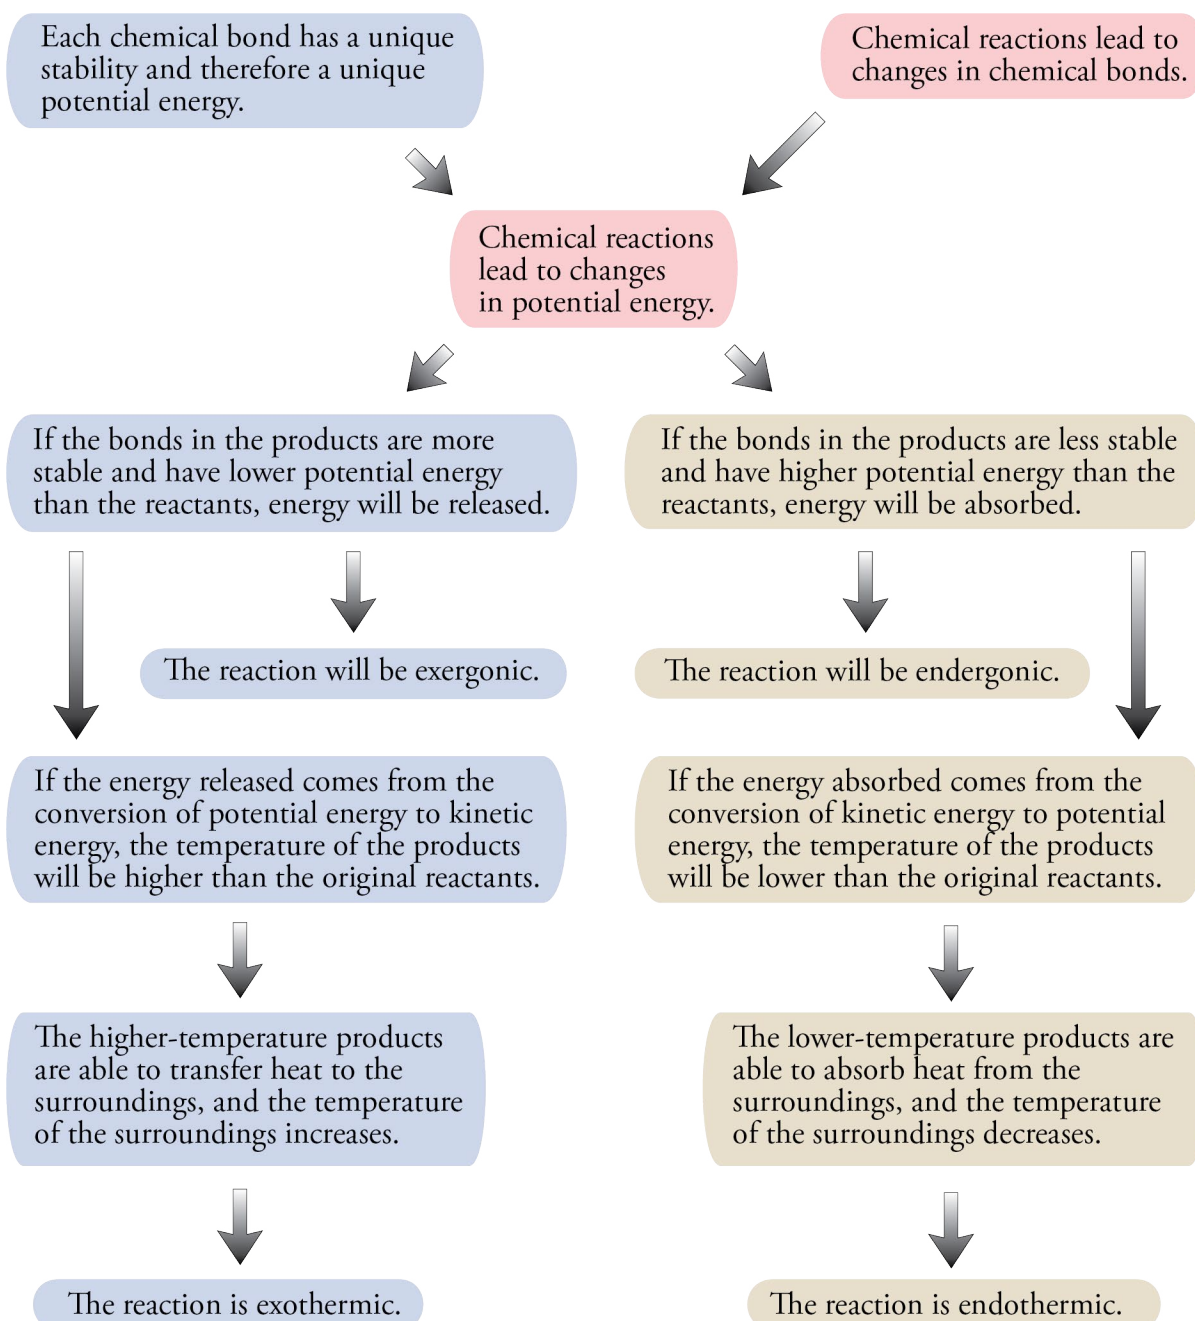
Each chemical bond has a unique stability and therefore a unique potential energy.

Chemical reactions lead to changes in chemical bonds.

Chemical reactions lead to changes in potential energy.

If the bonds in the products are more stable and have lower potential energy than the reactants, energy will be released.

If the bonds in the products are less stable and have higher potential energy than the reactants, energy will be absorbed.

The reaction will be exergonic.

The reaction will be endergonic.

If the energy released comes from the conversion of potential energy to kinetic energy, the temperature of the products will be higher than the original reactants.

If the energy absorbed comes from the conversion of kinetic energy to potential energy, the temperature of the products will be lower than the original reactants.

The higher-temperature products are able to transfer heat to the surroundings, and the temperature of the surroundings increases.

The lower-temperature products are able to absorb heat from the surroundings, and the temperature of the surroundings decreases.

The reaction is exothermic.

The reaction is endothermic.